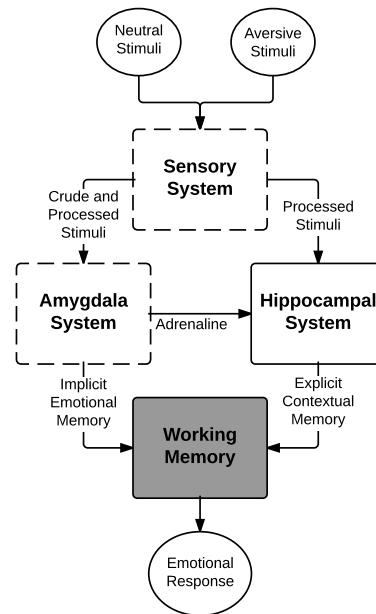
Neutral Stimuli

Aversive Stimuli

Sensory System

Crude and Processed Stimuli

Processed Stimuli

Amygdala System

Adrenaline

Hippocampal System

Implicit Emotional Memory

Explicit Contextual Memory

Working Memory

Emotional Response